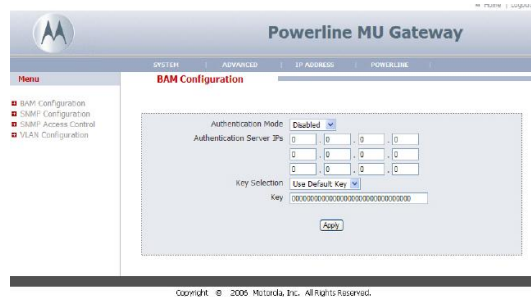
» Home | Logout

Powerline MU Gateway

SYSTEM | ADVANCED | IP ADDRESS | POWERLINE

Menu

BAM Configuration

BAM Configuration
SNMP Configuration
SNMP Access Control
VLAN Configuration

Authentication Mode Disabled

Authentication Server IPs 0 . 0 . 0 . 0
0 . 0 . 0 . 0
0 . 0 . 0 . 0

Key Selection Use Default Key

Key 00000000000000000000000000000000

Apply

Copyright © 2006 Motorola, Inc. All Rights Reserved.